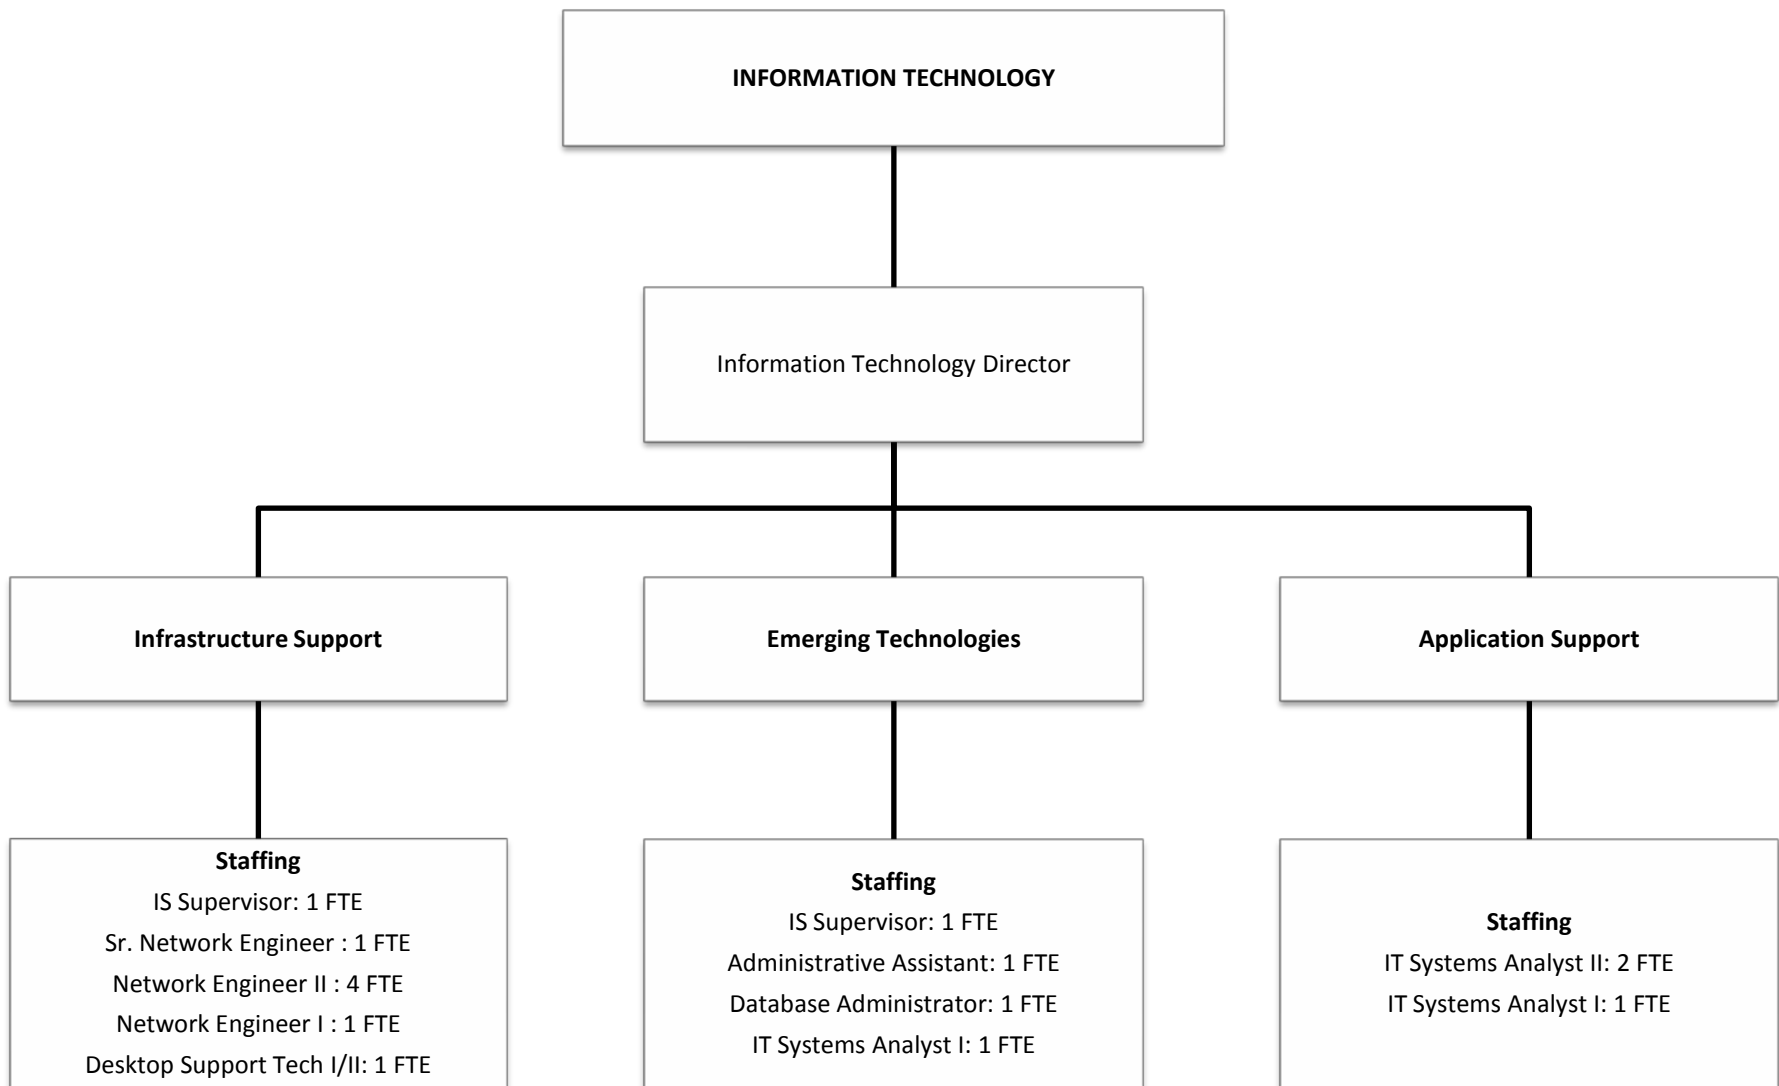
INFORMATION TECHNOLOGY

Information Technology Director

Infrastructure Support

Emerging Technologies

Application Support

Staffing
IS Supervisor: 1 FTE
Sr. Network Engineer : 1 FTE
Network Engineer II : 4 FTE
Network Engineer I : 1 FTE
Desktop Support Tech I/II: 1 FTE

Staffing
IS Supervisor: 1 FTE
Administrative Assistant: 1 FTE
Database Administrator: 1 FTE
IT Systems Analyst I: 1 FTE

Staffing
IT Systems Analyst II: 2 FTE
IT Systems Analyst I: 1 FTE